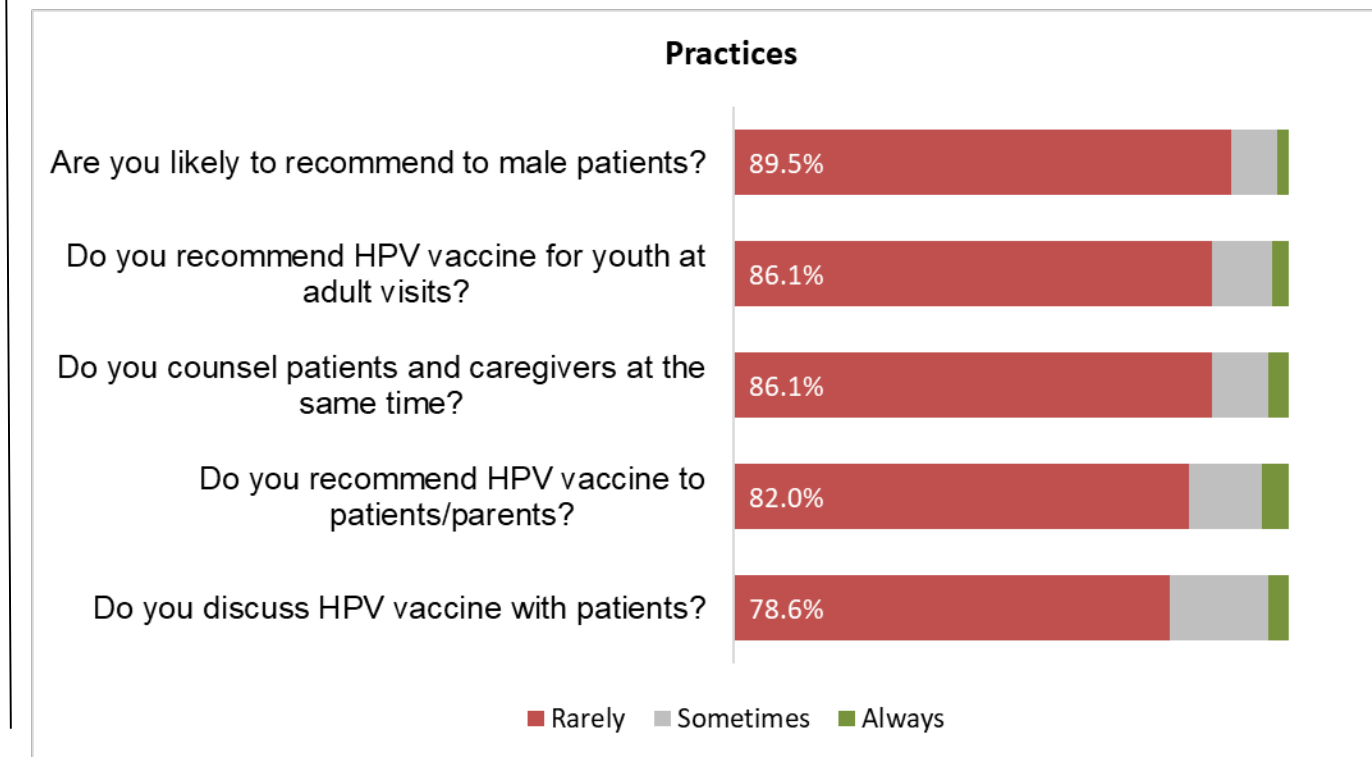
Practices

Are you likely to recommend to male patients? 89.5%

Do you recommend HPV vaccine for youth at adult visits? 86.1%

Do you counsel patients and caregivers at the same time? 86.1%

Do you recommend HPV vaccine to patients/parents? 82.0%

Do you discuss HPV vaccine with patients? 78.6%

Rarely Sometimes Always